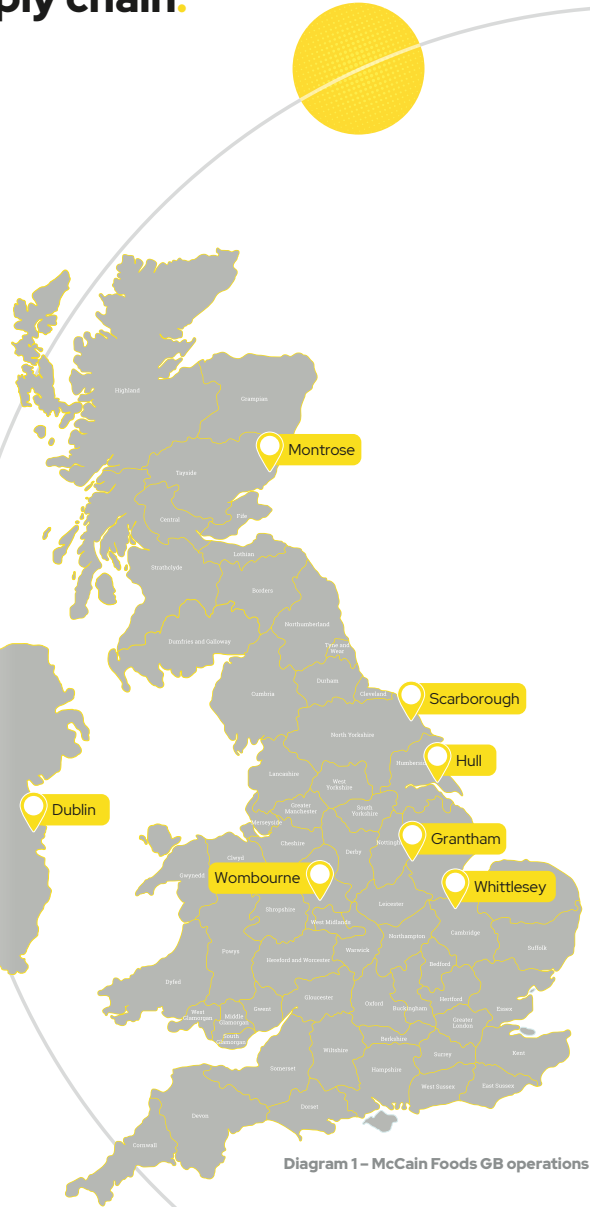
ply chain.

Highland
Grampian
Montrose
Tayside
Central
Fife
Lothian
Strathclyde
Borders
Dumfries and Galloway
Northumberland
Tyne and Wear
Durham
Cumbria
Cleveland
Scarborough
North Yorkshire
Humberside
Hull
Lancashire
West Yorkshire
Greater Manchester
South Yorkshire
Merseyside
Dublin
Grantham
Nottingham
Clwyd
Cheshire
Derby
Gwynedd
Wombourne
Whittlesey
Shropshire
West Midlands
Leicester
Cambridge
Northampton
Suffolk
Powys
Hereford and Worcester
Warwick
Bedford
Dyfed
Gloucester
Oxford
Hertford
Essex
Buckingham
Gwent
West Glamorgan
Middle Glamorgan
South Glamorgan
Greater London
Berkshire
Wiltshire
Somerset
Surrey
Kent
Hampshire
West Sussex
East Sussex
Dorset
Devon
Cornwall

Diagram 1 – McCain Foods GB operations